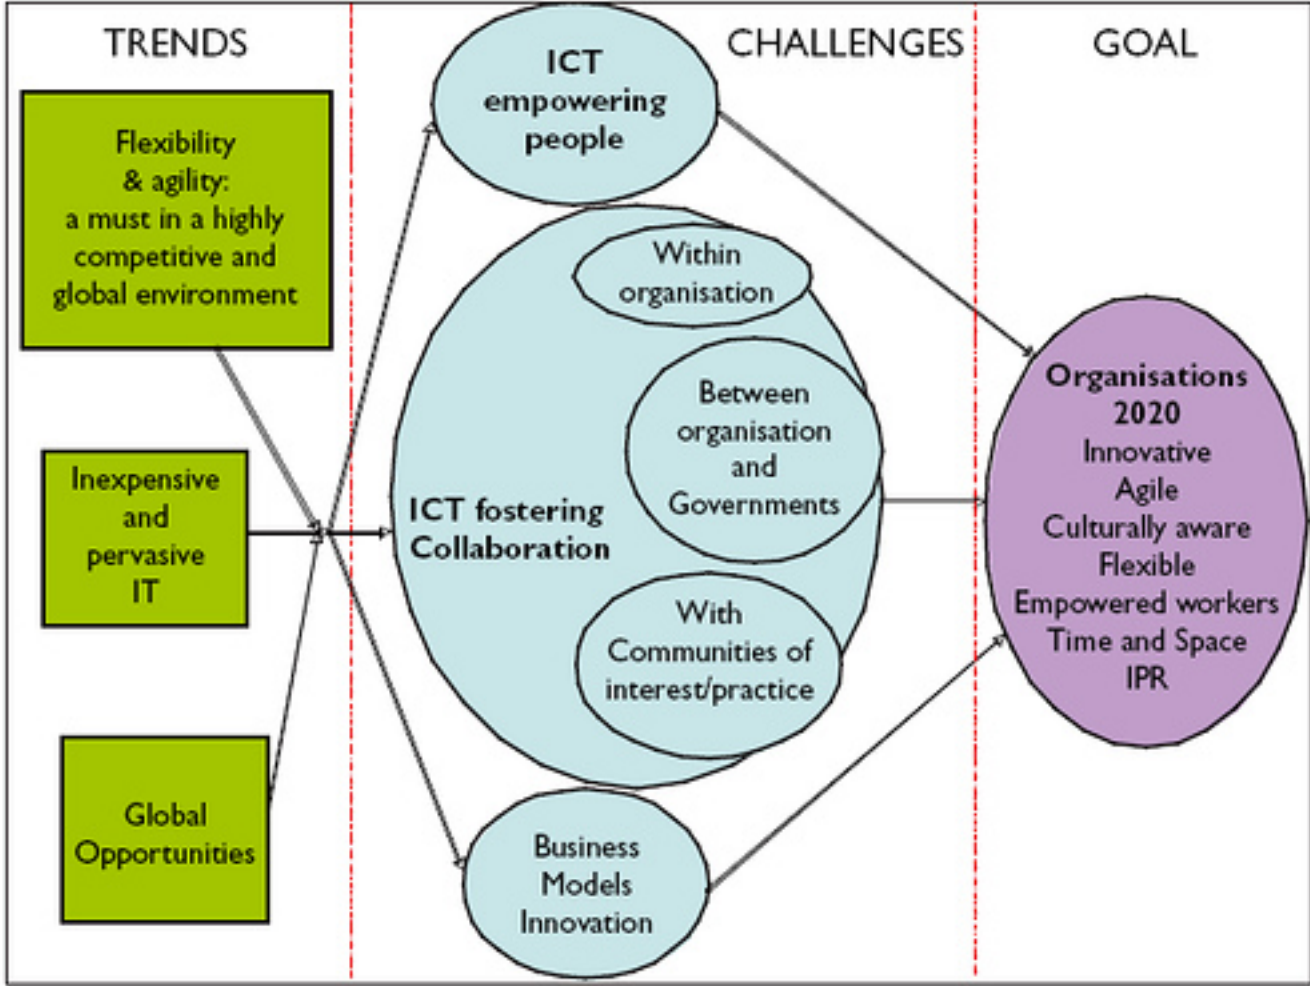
TRENDS

CHALLENGES

GOAL

Flexibility & agility: a must in a highly competitive and global environment

Inexpensive and pervasive IT

Global Opportunities

ICT empowering people

Within organisation

Between organisation and Governments

ICT fostering Collaboration

With Communities of interest/practice

Business Models Innovation

Organisations 2020
Innovative
Agile
Culturally aware
Flexible
Empowered workers
Time and Space
IPR